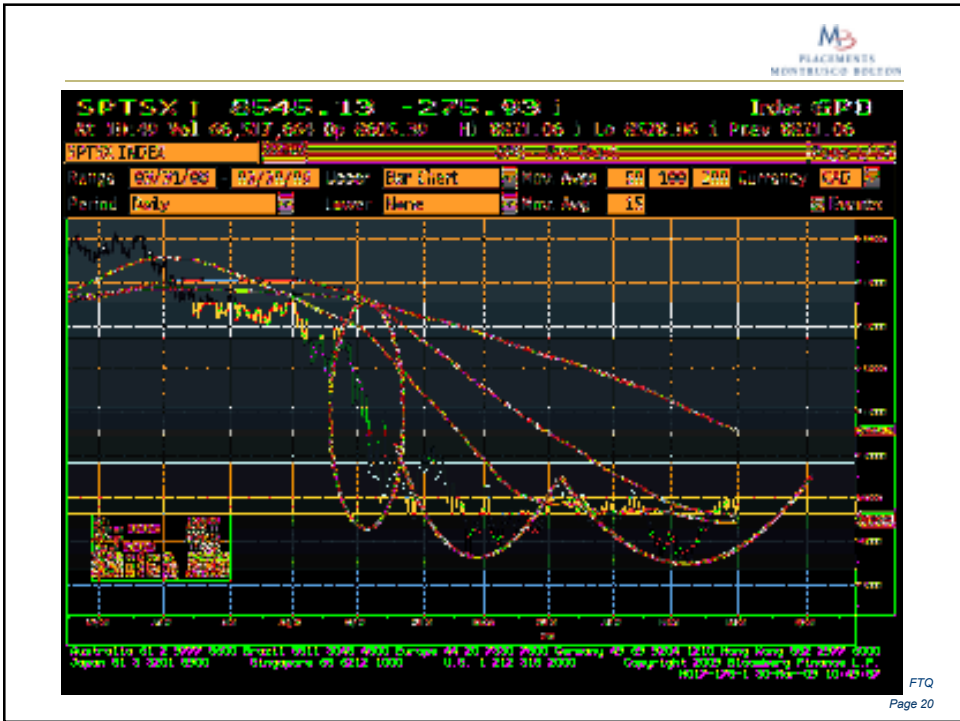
PLACEMENTS MONTRUSCO BOLTON

SPTSX I 8545.13 -275.93 i Index SPD
At 10:49 Vol 66,317,664 Op 8820.30 Hi 8820.06 Lo 8528.06 i Prev 8821.06

SPTSX INDEX

Range 05/31/08 - 03/30/09 Upper Bar Chart Mov Avgs 50 100 200 Currency CAD
Period Daily Lower None Mov Avg 15

Australia 61 2 9777 8600 Brazil 5511 3048 4500 Europe 44 20 7330 7500 Germany 49 69 9204 1210 Hong Kong 852 2977 6000
Japan 81 3 3201 8900 Singapore 65 6212 1000 U.S. 1 212 318 2000 Copyright 2009 Bloomberg Finance L.P.
H017-175-1 30-Mar-09 10:49:57

FTQ
Page 20